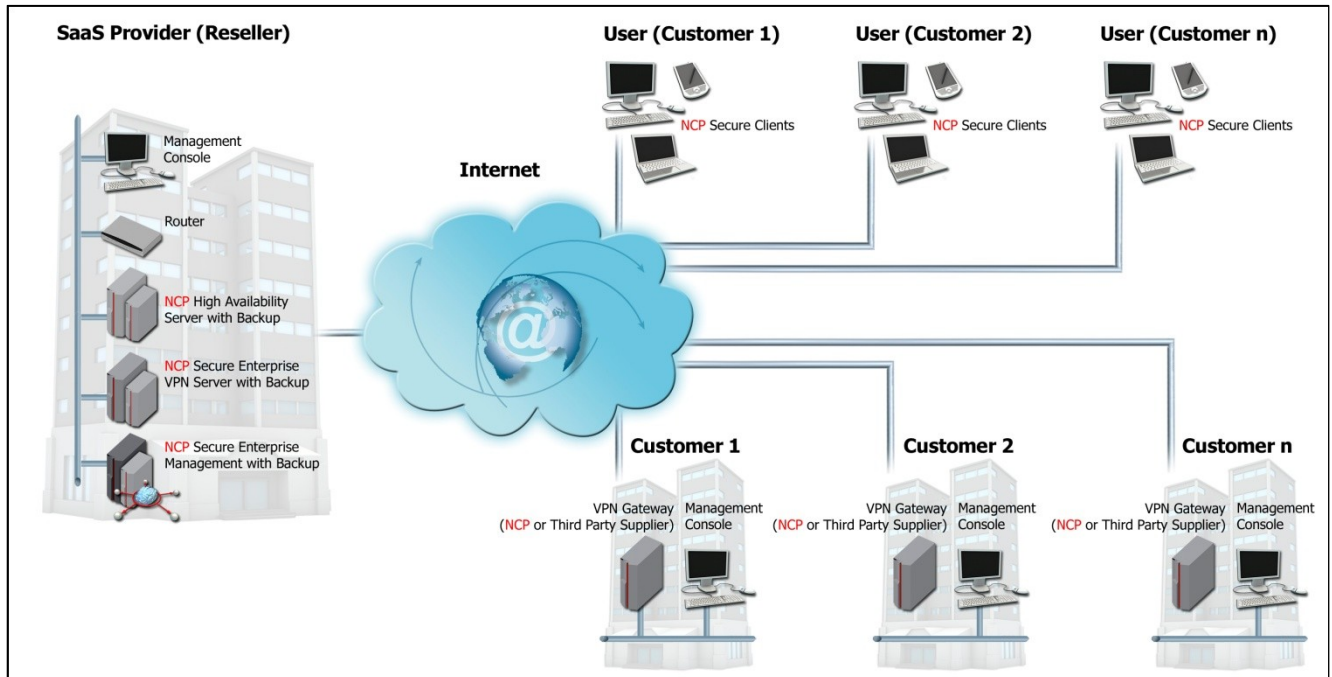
SaaS Provider (Reseller)

Management Console

Router

NCP High Availability Server with Backup

NCP Secure Enterprise VPN Server with Backup

NCP Secure Enterprise Management with Backup

Internet

User (Customer 1)

NCP Secure Clients

User (Customer 2)

NCP Secure Clients

User (Customer n)

NCP Secure Clients

Customer 1

VPN Gateway (NCP or Third Party Supplier)

Management Console

Customer 2

VPN Gateway (NCP or Third Party Supplier)

Management Console

Customer n

VPN Gateway (NCP or Third Party Supplier)

Management Console